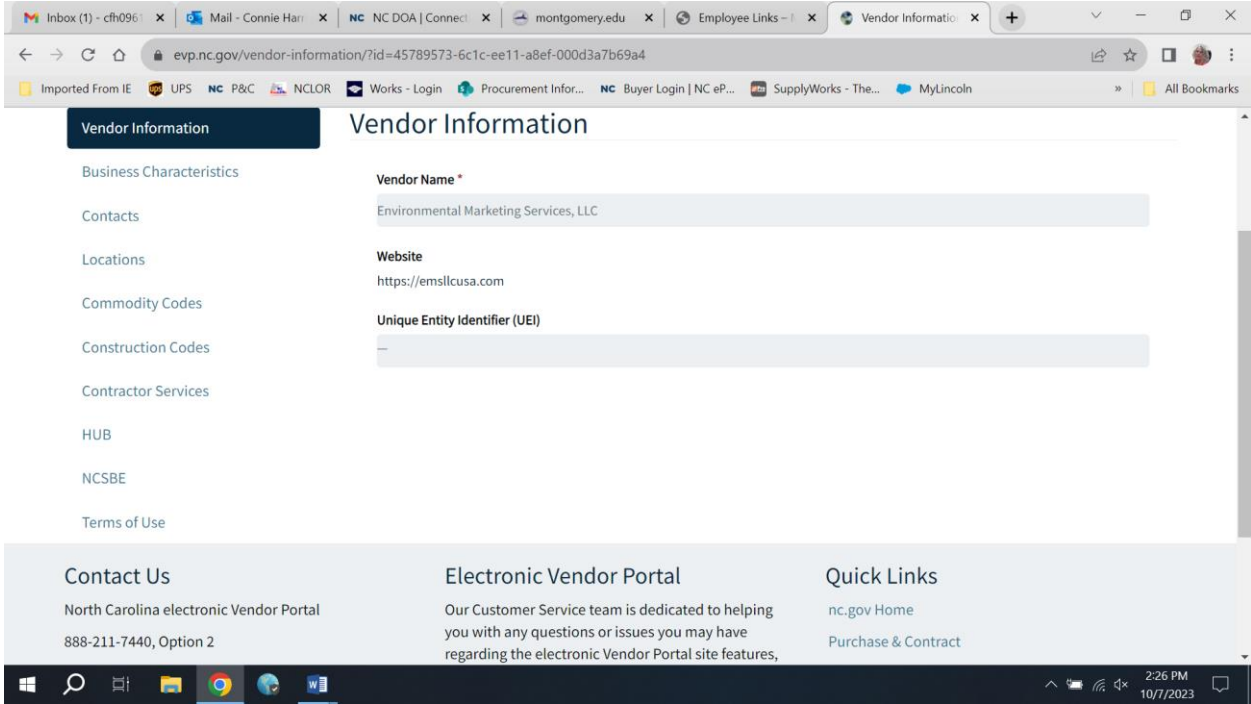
Inbox (1) - cfh0961 | Mail - Connie Harr | NC NC DOA | Connect | montgomery.edu | Employee Links – | Vendor Information

evp.nc.gov/vendor-information/?id=45789573-6c1c-ee11-a8ef-000d3a7b69a4

Imported From IE | UPS | NC P&C | NCLOR | Works - Login | Procurement Infor... | NC Buyer Login | NC eP... | SupplyWorks - The... | MyLincoln | » | All Bookmarks

Vendor Information
Business Characteristics
Contacts
Locations
Commodity Codes
Construction Codes
Contractor Services
HUB
NCSBE
Terms of Use

Vendor Information

Vendor Name *
Environmental Marketing Services, LLC

Website
https://emsllcusa.com

Unique Entity Identifier (UEI)
—

Contact Us
North Carolina electronic Vendor Portal
888-211-7440, Option 2

Electronic Vendor Portal
Our Customer Service team is dedicated to helping you with any questions or issues you may have regarding the electronic Vendor Portal site features,

Quick Links
nc.gov Home
Purchase & Contract

2:26 PM
10/7/2023